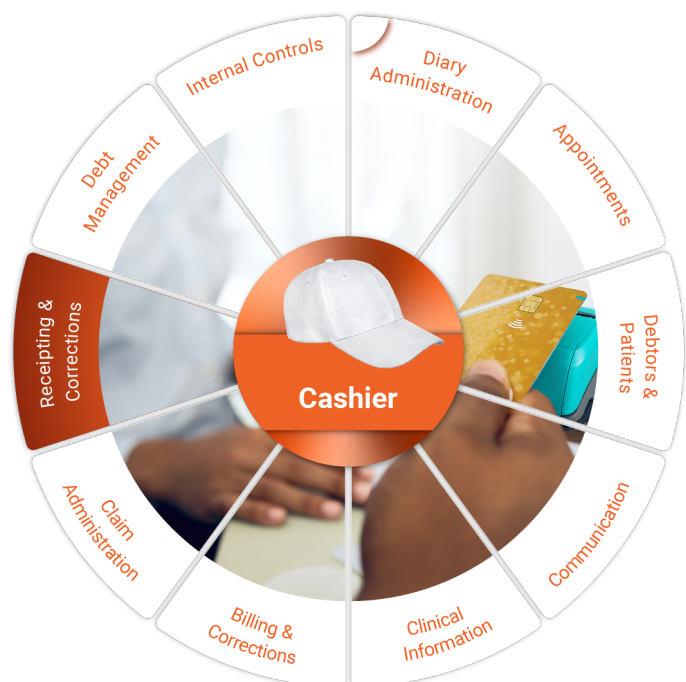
Internal Controls

Diary Administration

Appointments

Debtors & Patients

Communication

Clinical Information

Billing & Corrections

Claim Administration

Receipting & Corrections

Debt Management

Cashier